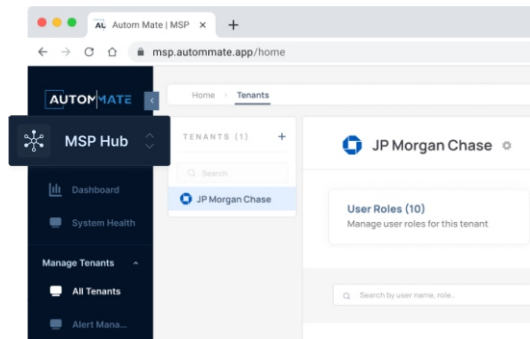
AL Autom Mate | MSP ×
+
msp.autommate.app/home

AUTOMMATE

MSP Hub

Dashboard
System Health

Manage Tenants
All Tenants
Alert Mana...

Home > Tenants

TENANTS (1) +
Search
JP Morgan Chase

JP Morgan Chase

User Roles (10)
Manage user roles for this tenant

Search by user name, role..